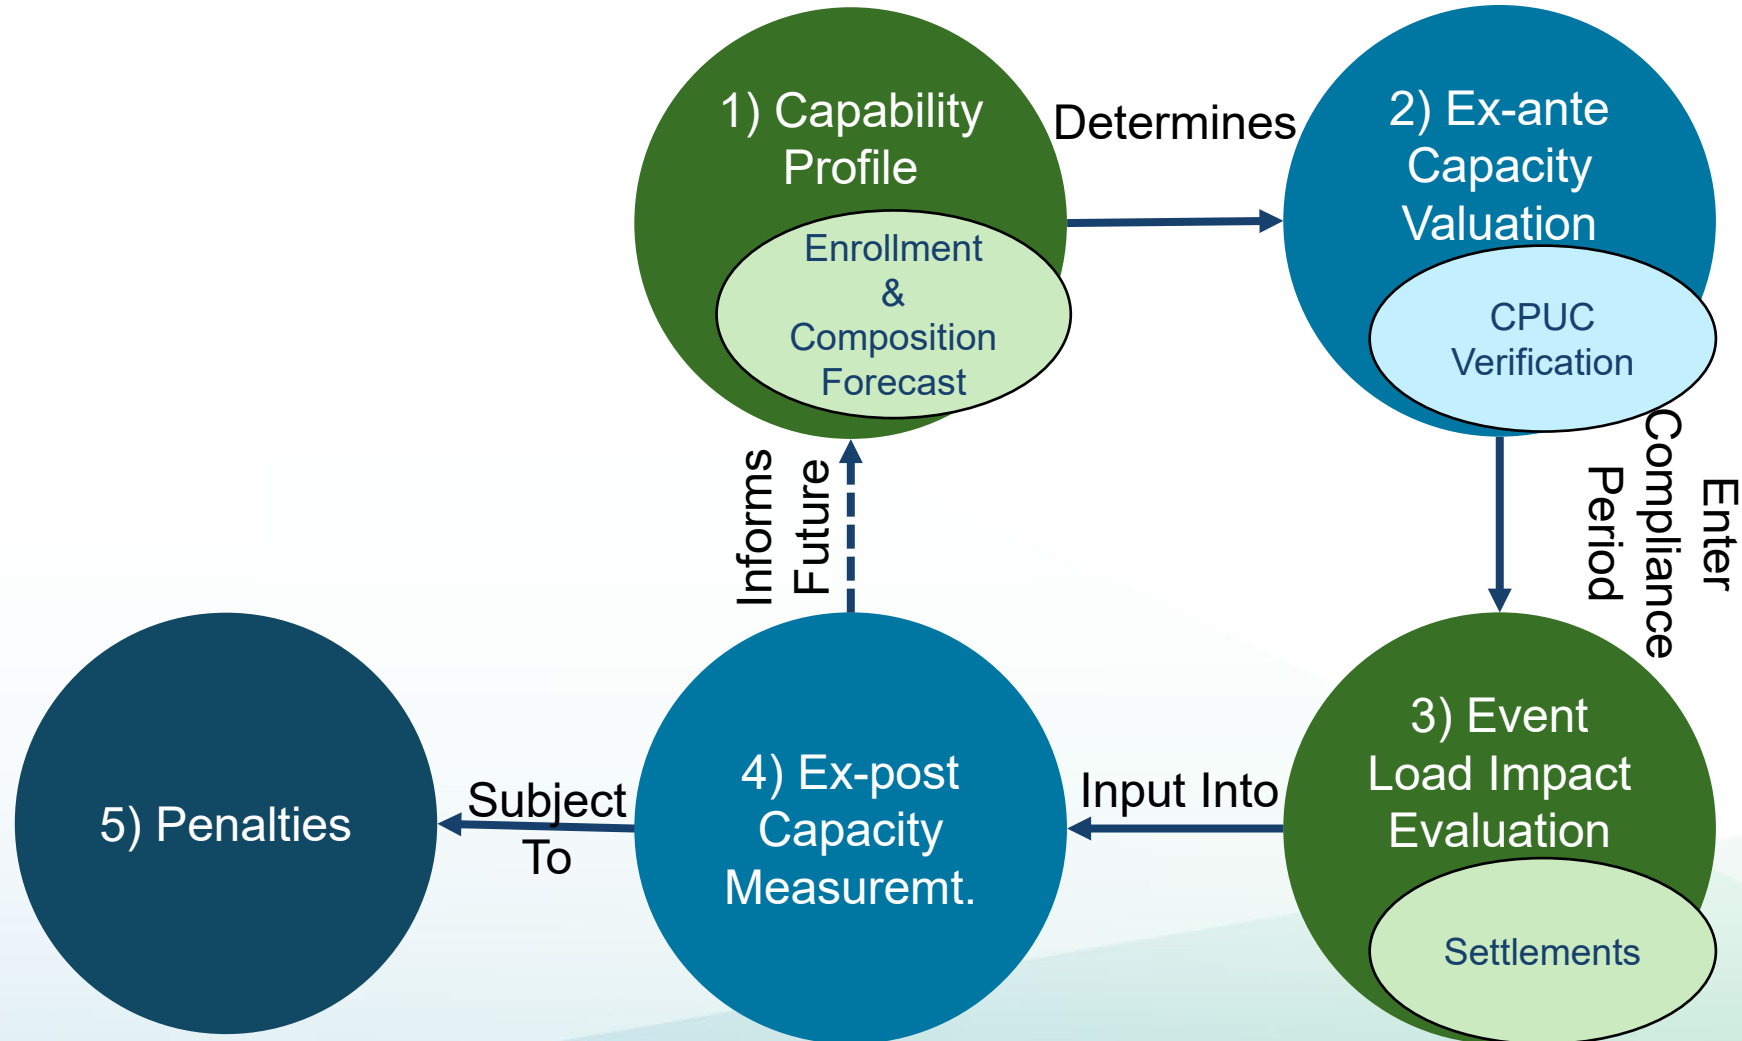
1) Capability Profile

Enrollment & Composition Forecast

Determines

2) Ex-ante Capacity Valuation

CPUC Verification

Enter Compliance Period

3) Event Load Impact Evaluation

Settlements

Input Into

4) Ex-post Capacity Measuremt.

Informs Future

Subject To

5) Penalties